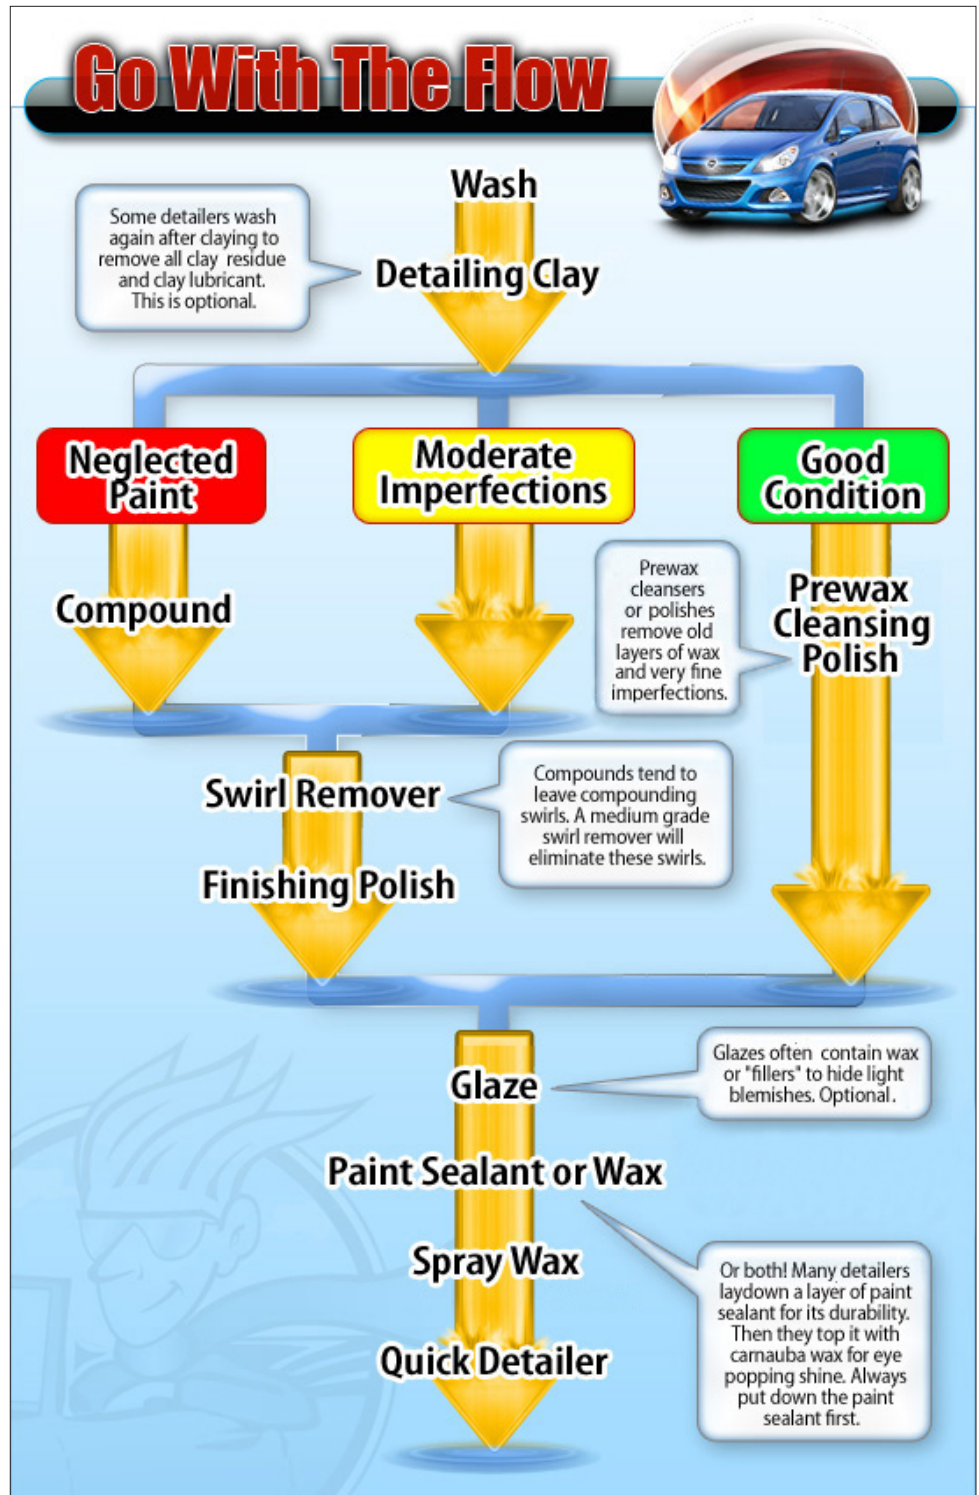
Go With The Flow

Wash

Some detailers wash again after claying to remove all clay residue and clay lubricant. This is optional.

Detailing Clay

Neglected Paint

Moderate Imperfections

Good Condition

Compound

Prewax cleansers or polishes remove old layers of wax and very fine imperfections.

Prewax Cleansing Polish

Swirl Remover

Compounds tend to leave compounding swirls. A medium grade swirl remover will eliminate these swirls.

Finishing Polish

Glaze

Glazes often contain wax or "fillers" to hide light blemishes. Optional.

Paint Sealant or Wax

Spray Wax

Quick Detailer

Or both! Many detailers laydown a layer of paint sealant for its durability. Then they top it with carnauba wax for eye popping shine. Always put down the paint sealant first.